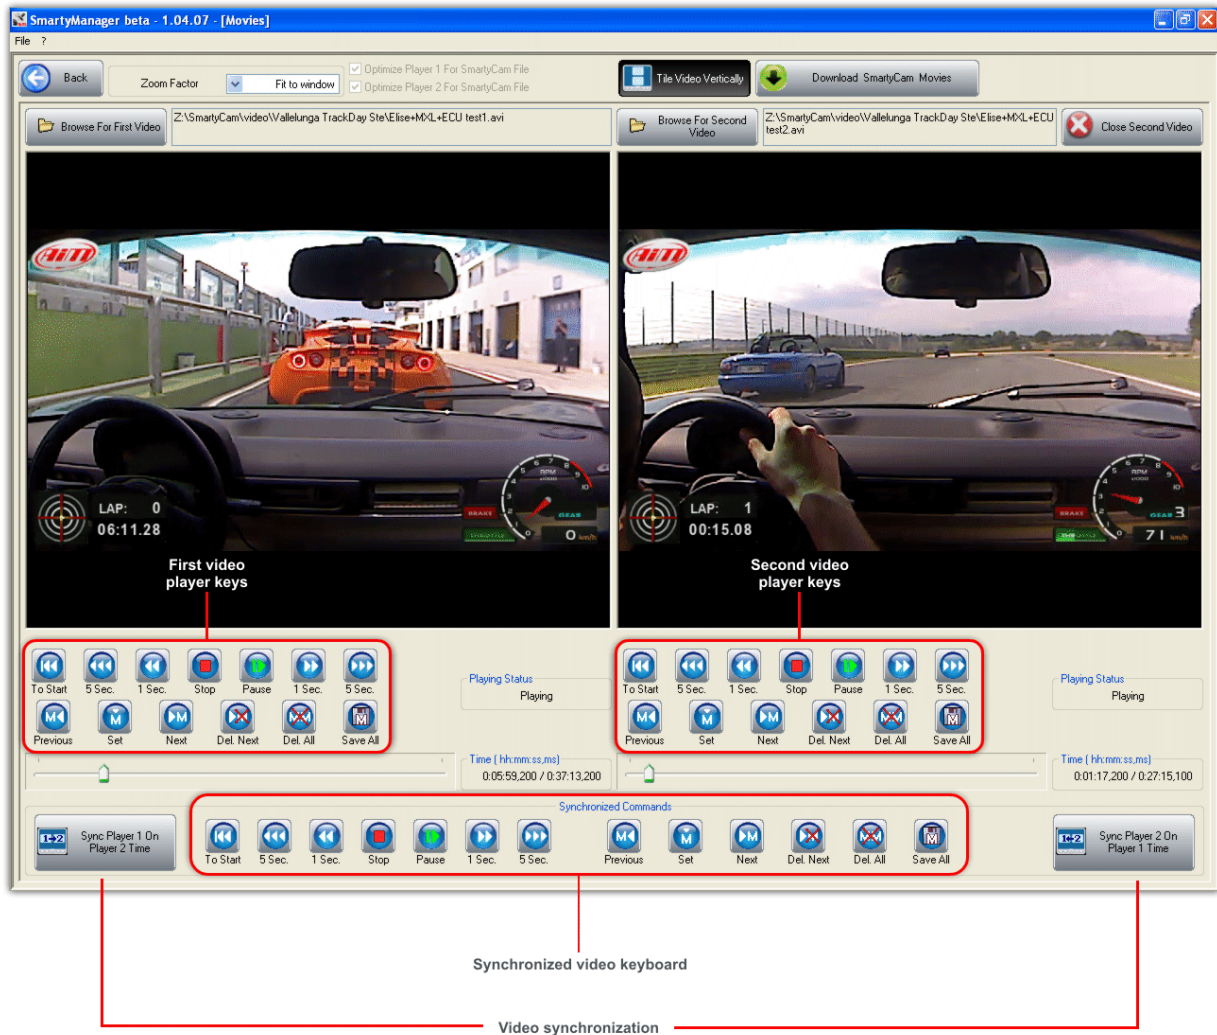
SmartyManager beta - 1.04.07 - [Movies]

File ?

Back

Zoom Factor Fit to window

Optimize Player 1 For SmartyCam File
Optimize Player 2 For SmartyCam File

Tile Video Vertically

Download SmartyCam Movies

Browse For First Video

Z:\SmartyCam\video\Vallelunga TrackDay Ste\Elise+MXL+ECU test1.avi

Browse For Second Video

Z:\SmartyCam\video\Vallelunga TrackDay Ste\Elise+MXL+ECU test2.avi

Close Second Video

AiM

LAP: 0
06:11.28

BRAKE
GEAR
0 km/h

AiM

LAP: 1
00:15.08

BRAKE
GEAR 3
71 km/h

First video player keys

Second video player keys

To Start 5 Sec. 1 Sec. Stop Pause 1 Sec. 5 Sec.
Previous Set Next Del. Next Del. All Save All

Playing Status
Playing

To Start 5 Sec. 1 Sec. Stop Pause 1 Sec. 5 Sec.
Previous Set Next Del. Next Del. All Save All

Playing Status
Playing

Time ( hh:mm:ss,ms)
0:05:59,200 / 0:37:13,200

Time ( hh:mm:ss,ms)
0:01:17,200 / 0:27:15,100

Synchronized Commands

Sync Player 1 On Player 2 Time

To Start 5 Sec. 1 Sec. Stop Pause 1 Sec. 5 Sec. Previous Set Next Del. Next Del. All Save All

Sync Player 2 On Player 1 Time

Synchronized video keyboard

Video synchronization